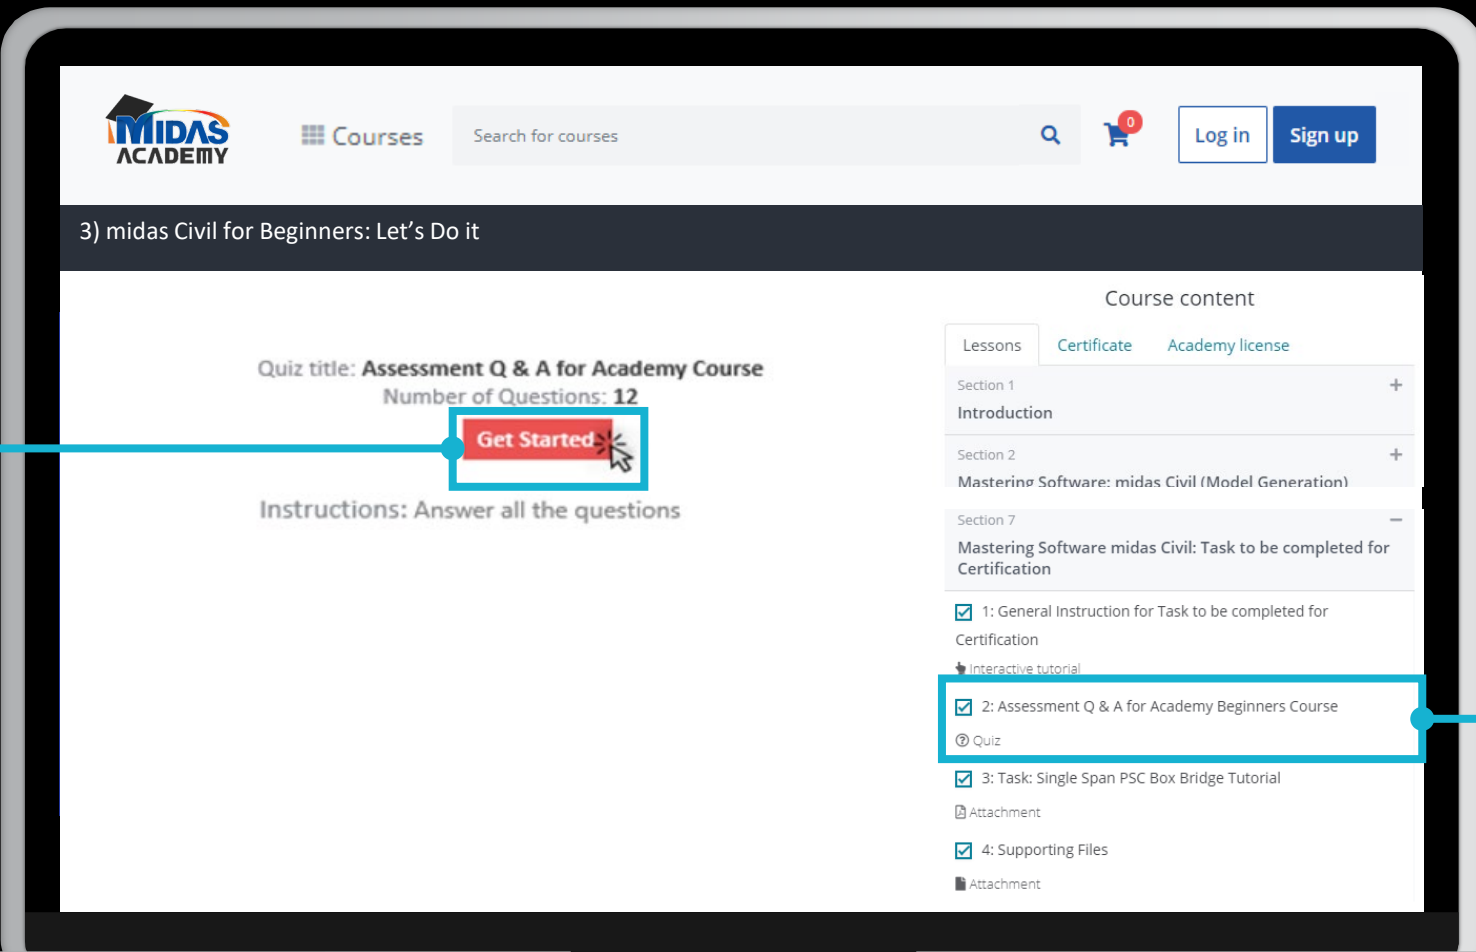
MIDAS ACADEMY

Courses

Search for courses

0

Log in

Sign up

3) midas Civil for Beginners: Let's Do it

Quiz title: Assessment Q & A for Academy Course
Number of Questions: 12

Get Started

Instructions: Answer all the questions

Course content

Lessons | Certificate | Academy license

Section 1
Introduction

Section 2
Mastering Software: midas Civil (Model Generation)

Section 7
Mastering Software midas Civil: Task to be completed for Certification

1: General Instruction for Task to be completed for Certification
Interactive tutorial

2: Assessment Q & A for Academy Beginners Course
Quiz

3: Task: Single Span PSC Box Bridge Tutorial
Attachment

4: Supporting Files
Attachment